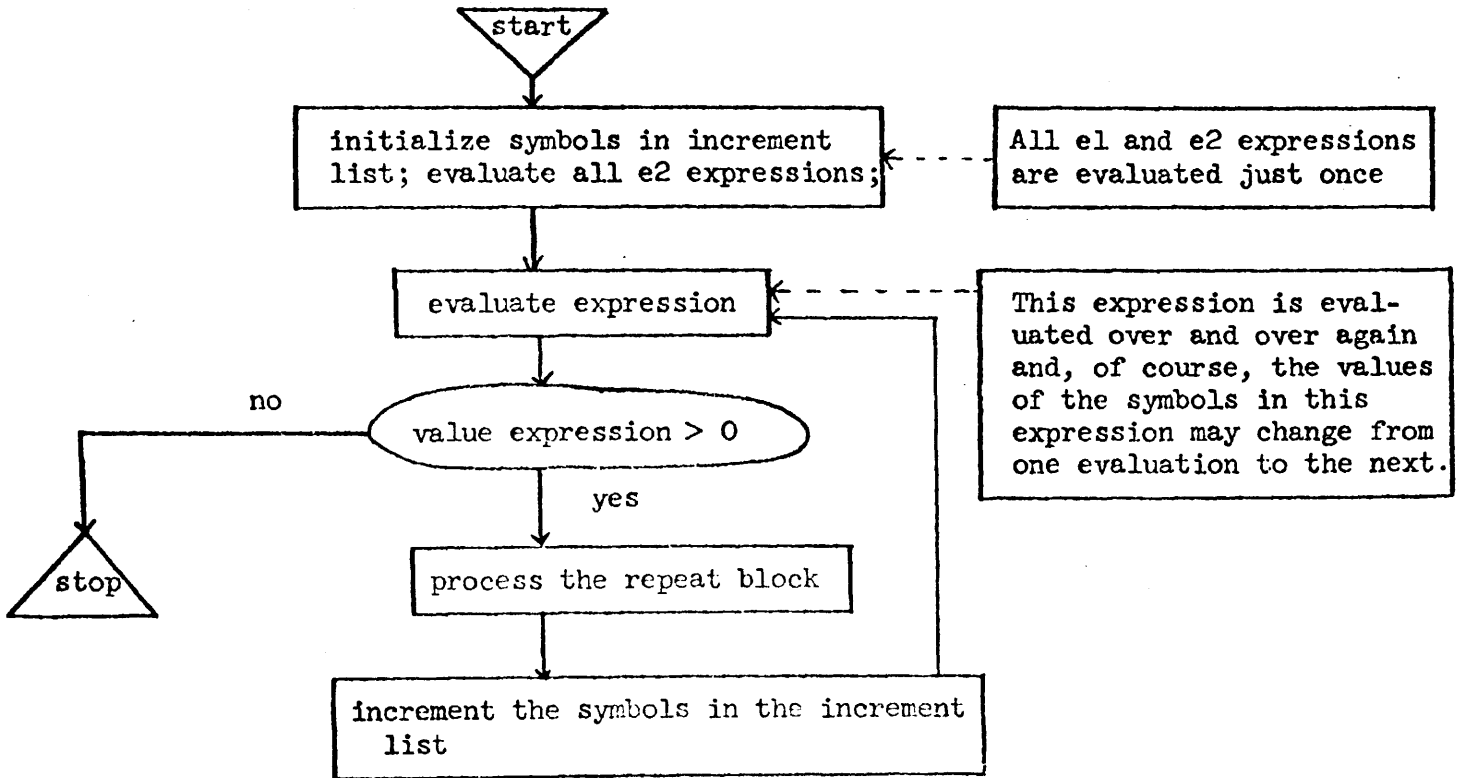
start

initialize symbols in increment list; evaluate all e2 expressions;

All e1 and e2 expressions are evaluated just once

evaluate expression

This expression is evaluated over and over again and, of course, the values of the symbols in this expression may change from one evaluation to the next.

no

value expression > 0

yes

stop

process the repeat block

increment the symbols in the increment list